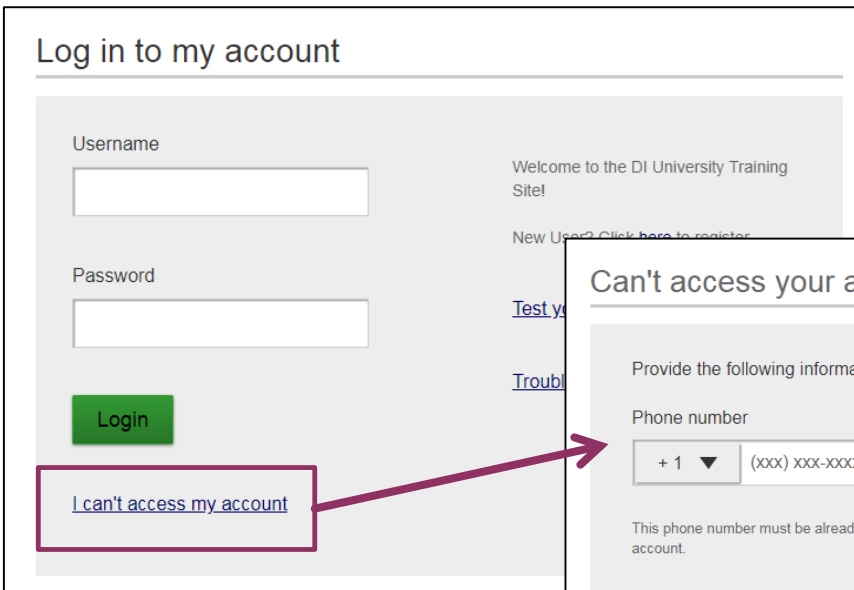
Log in to my account

Username

Password

Login

I can't access my account

Welcome to the DI University Training Site!

New User? Click here to register.

Test y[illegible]

Troubl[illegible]

Can't access your a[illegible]

Provide the following informa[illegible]

Phone number

+1 ▼ (xxx) xxx-xxx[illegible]

This phone number must be alread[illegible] account.